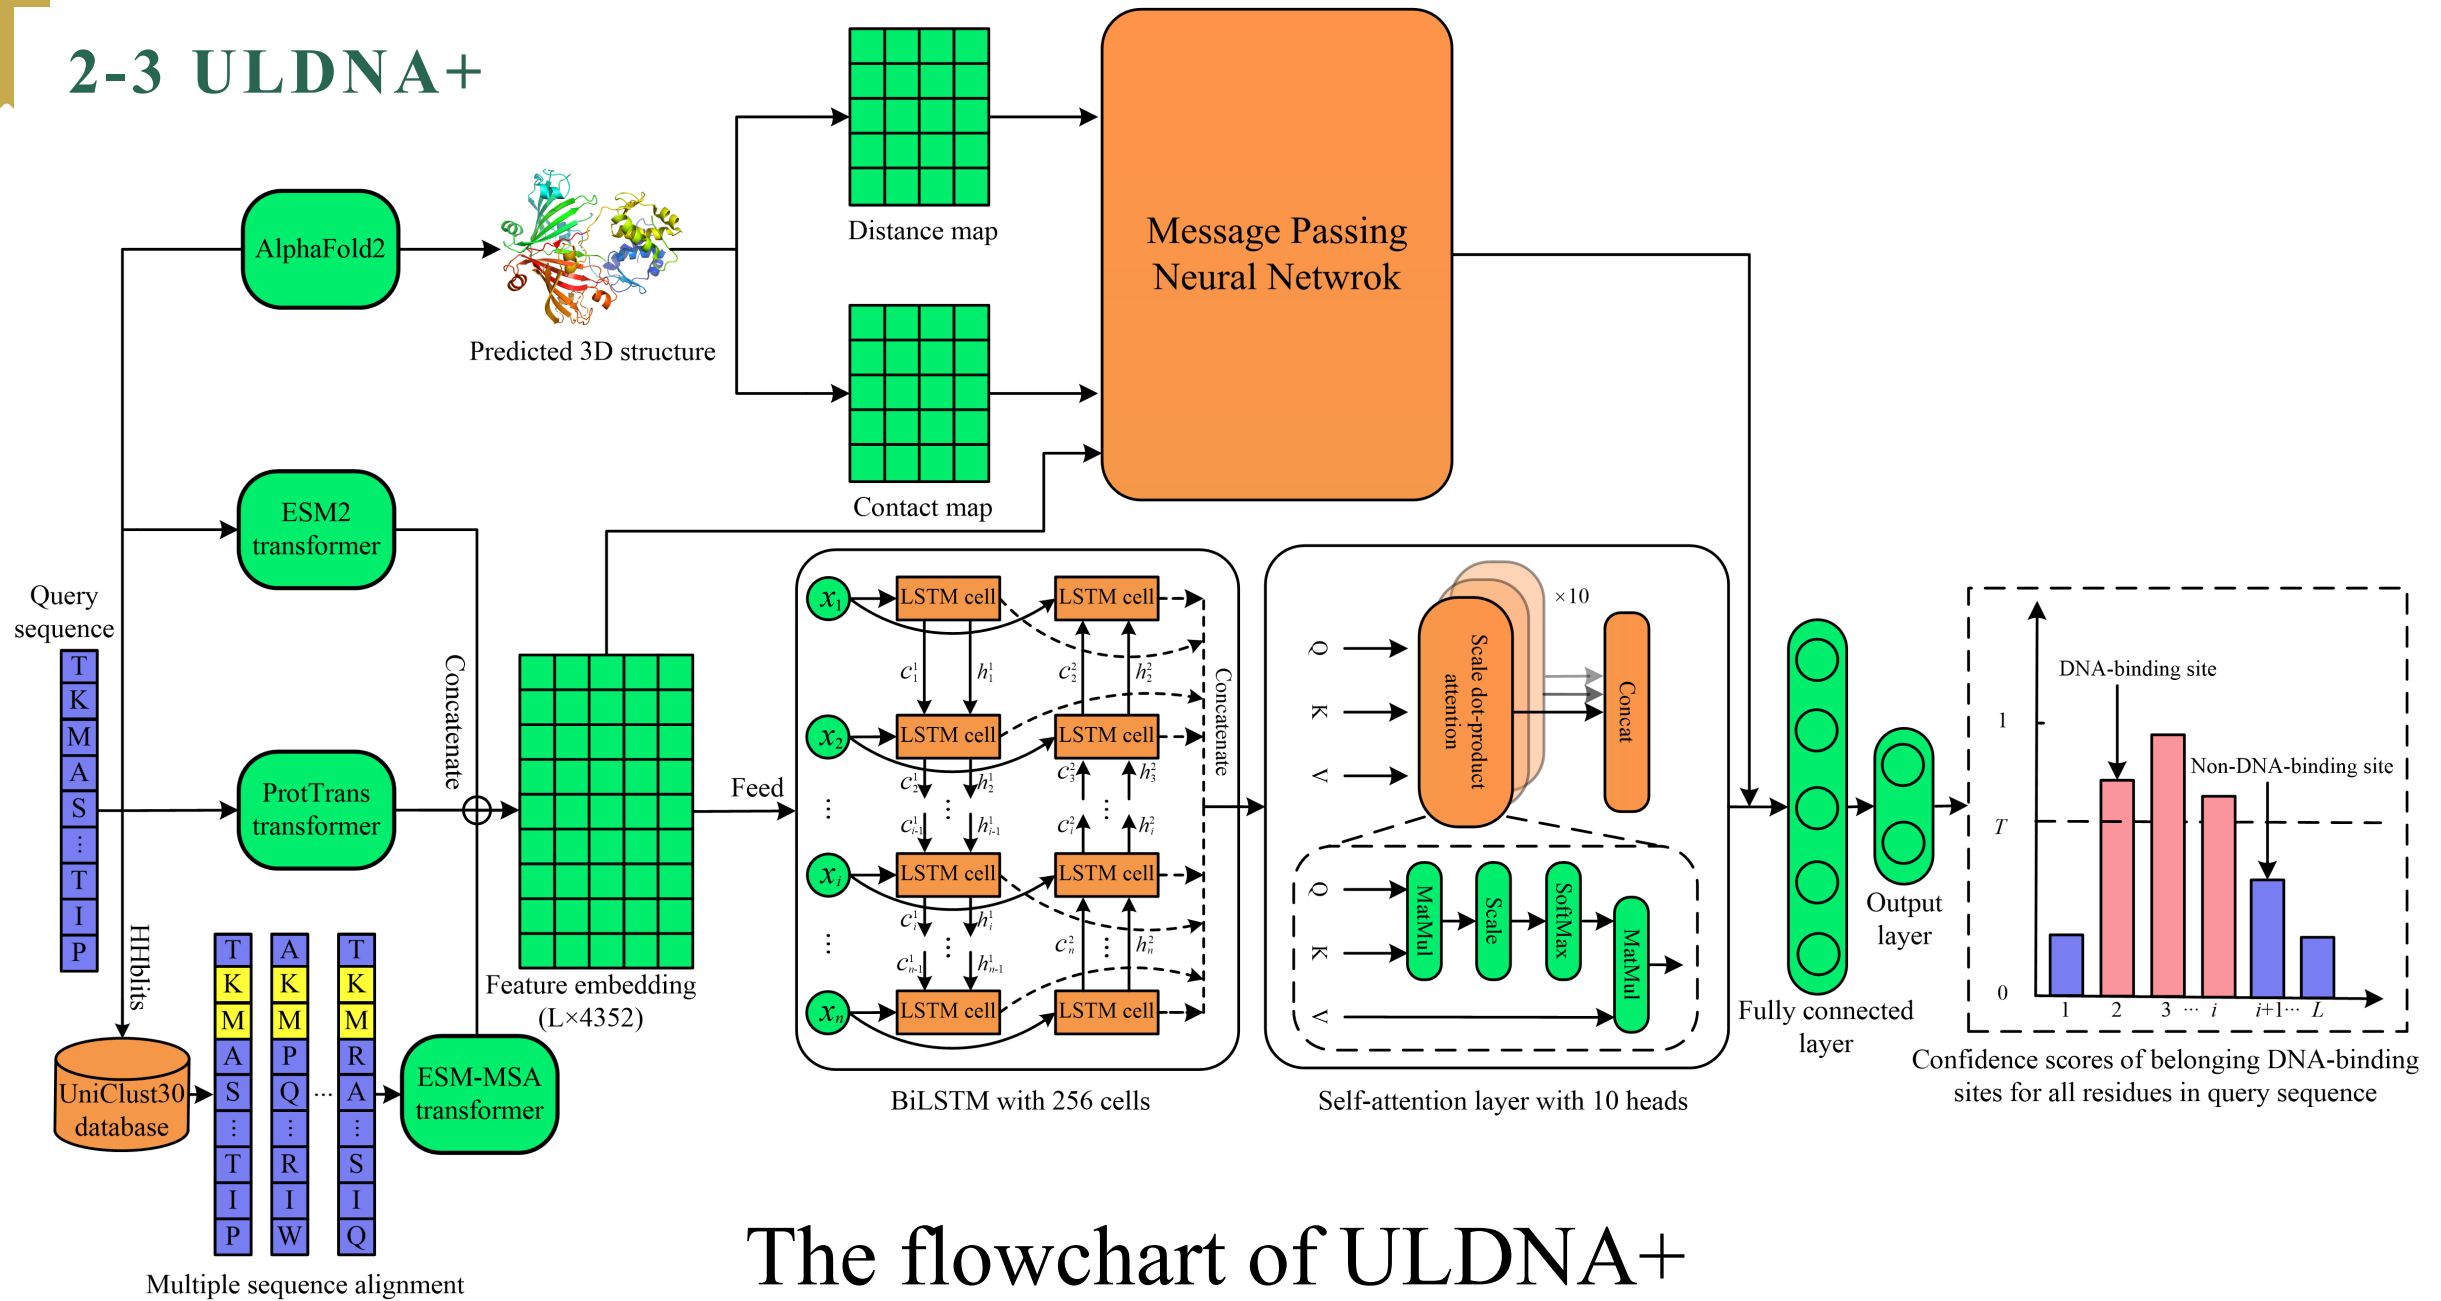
2-3 ULDNA+

AlphaFold2

Predicted 3D structure

Distance map

Contact map

Message Passing Neural Netwrok

Query sequence

T K M A S ⋮ T I P

ESM2 transformer

ProtTrans transformer

Concatenate

HHblits

UniClust30 database

T K M A S ⋮ T I P

A K M P Q ⋮ R I W

⋯

T K M R A ⋮ S I Q

Multiple sequence alignment

ESM-MSA transformer

Feature embedding (L×4352)

Feed

$x_1$ LSTM cell LSTM cell

$c_1^1$ $h_1^1$ $c_2^2$ $h_2^2$

$x_2$ LSTM cell LSTM cell

$c_2^1$ $h_2^1$ $c_3^2$ $h_3^2$

$c_{i-1}^1$ $h_{i-1}^1$ $c_i^2$ $h_i^2$

$x_i$ LSTM cell LSTM cell

$c_i^1$ $h_i^1$

$c_{n-1}^1$ $h_{n-1}^1$ $c_n^2$ $h_n^2$

$x_n$ LSTM cell LSTM cell

Concatenate

BiLSTM with 256 cells

Q K V

Scale dot-product attention

×10

Concat

Q K V

MatMul Scale SoftMax MatMul

Self-attention layer with 10 heads

Fully connected layer

Output layer

DNA-binding site

Non-DNA-binding site

1

T

0

1 2 3 ⋯ i i+1⋯ L

Confidence scores of belonging DNA-binding sites for all residues in query sequence

The flowchart of ULDNA+